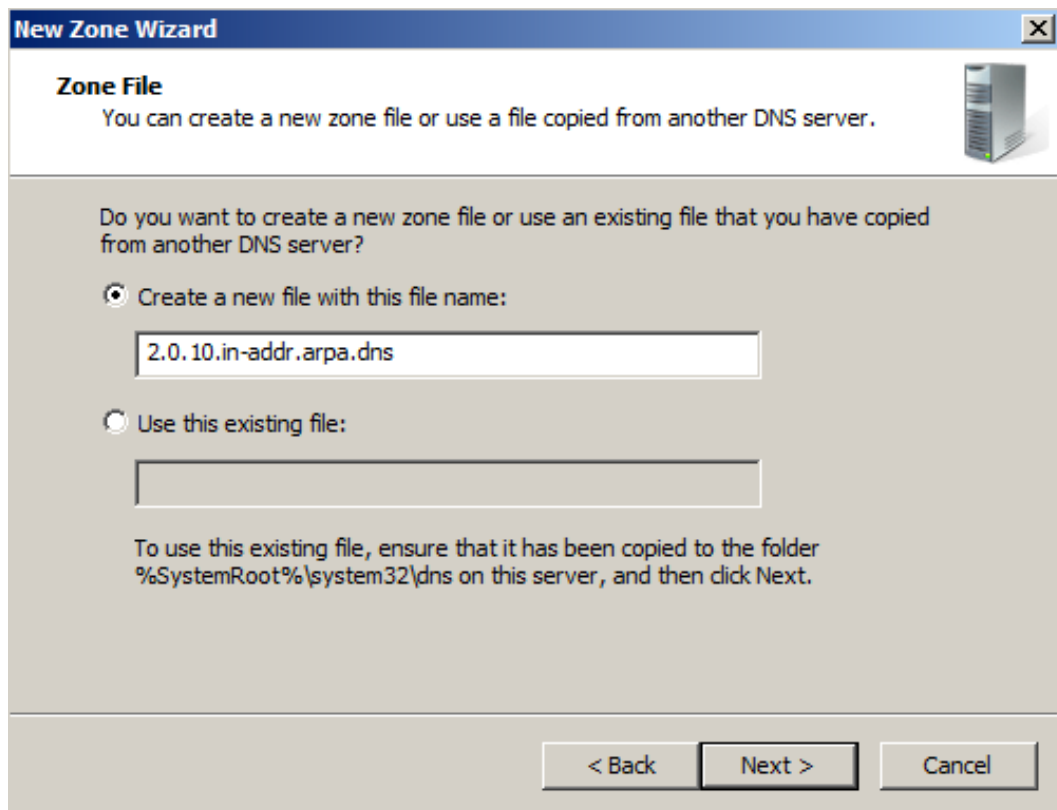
New Zone Wizard

Zone File
You can create a new zone file or use a file copied from another DNS server.

Do you want to create a new zone file or use an existing file that you have copied from another DNS server?

Create a new file with this file name:

2.0.10.in-addr.arpa.dns

Use this existing file:

To use this existing file, ensure that it has been copied to the folder %SystemRoot%\system32\dns on this server, and then click Next.

< Back | Next > | Cancel